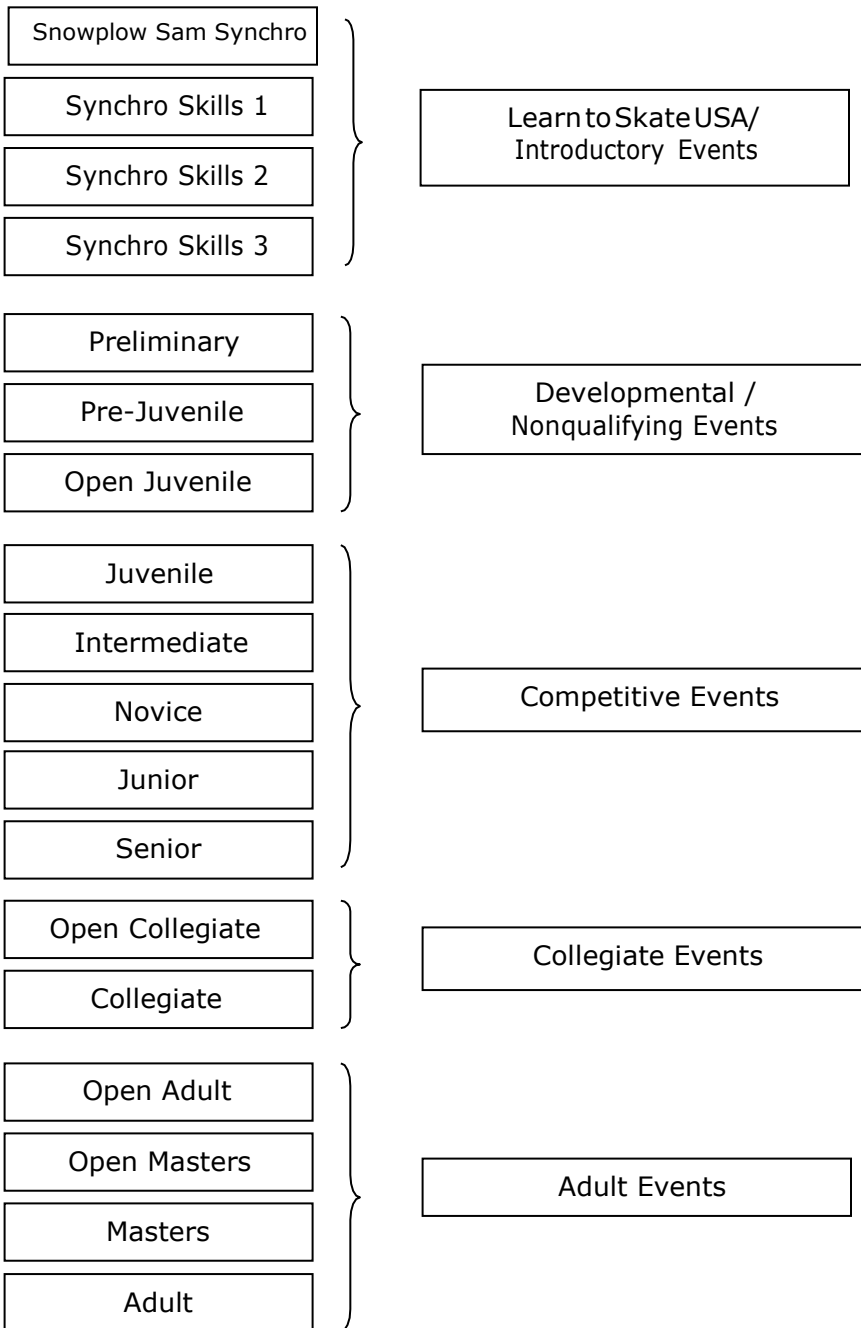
Snowplow Sam Synchro

Synchro Skills 1

Synchro Skills 2

Synchro Skills 3

Learn to Skate USA/ Introductory Events

Preliminary

Pre-Juvenile

Open Juvenile

Developmental / Nonqualifying Events

Juvenile

Intermediate

Novice

Junior

Senior

Competitive Events

Open Collegiate

Collegiate

Collegiate Events

Open Adult

Open Masters

Masters

Adult

Adult Events